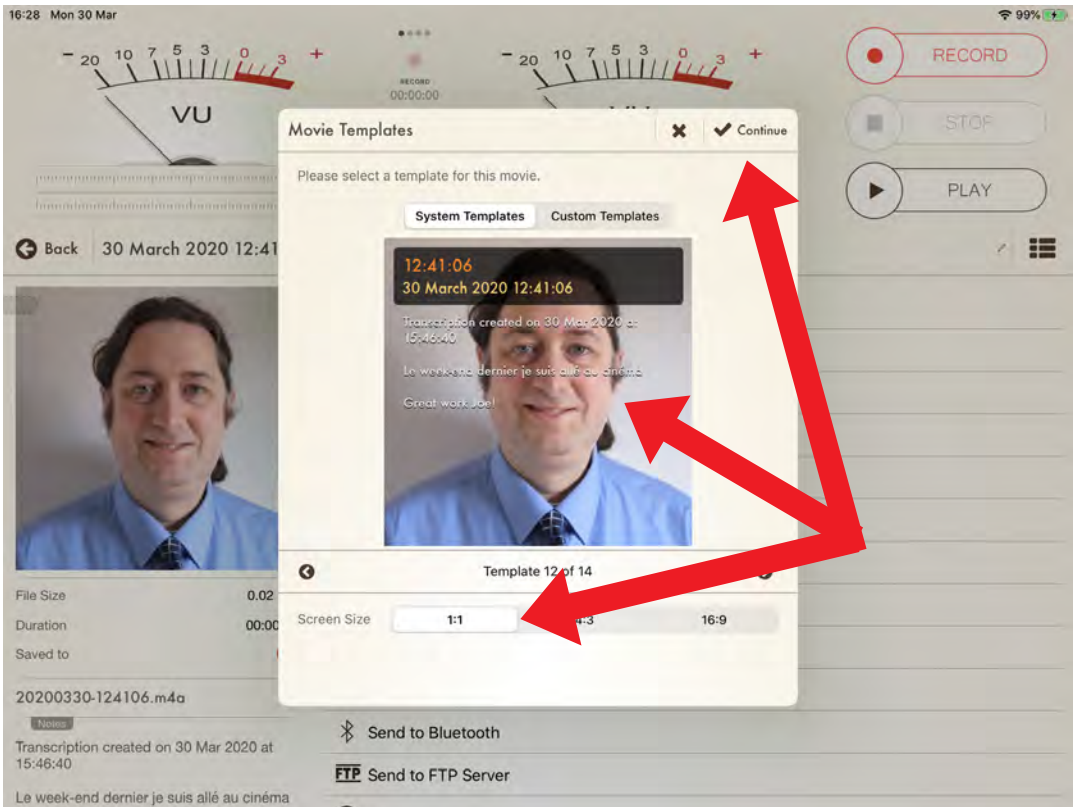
16:28 Mon 30 Mar

99%

− 20 10 7 5 3 0 3 +

VU

RECORD
00:00:00

− 20 10 7 5 3 0 3 +

RECORD

STOP

PLAY

Back 30 March 2020 12:41

Movie Templates

Continue

Please select a template for this movie.

System Templates Custom Templates

12:41:06
30 March 2020 12:41:06

Transcription created on 30 Mar 2020 at 15:46:40

Le week-end dernier je suis allé au cinéma

Great work Joe!

Template 12 of 14

Screen Size 1:1 4:3 16:9

File Size 0.02

Duration 00:00

Saved to

20200330-124106.m4a

Notes

Transcription created on 30 Mar 2020 at 15:46:40

Le week-end dernier je suis allé au cinéma

Send to Bluetooth

FTP Send to FTP Server